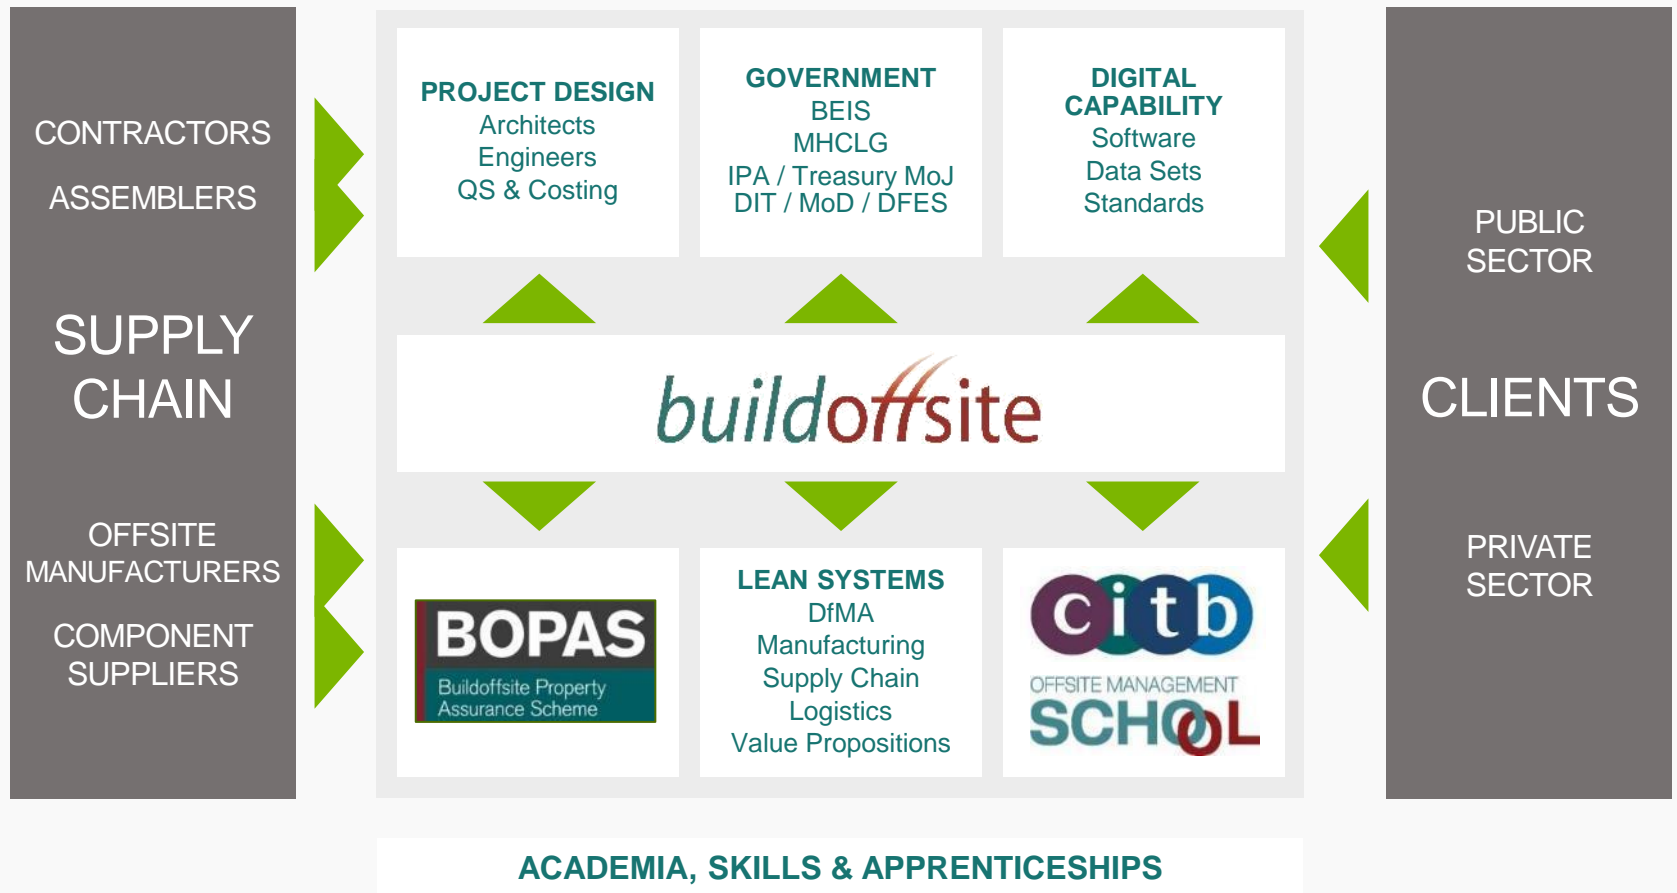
CONTRACTORS

ASSEMBLERS

SUPPLY CHAIN

OFFSITE MANUFACTURERS

COMPONENT SUPPLIERS

PROJECT DESIGN
Architects
Engineers
QS & Costing

GOVERNMENT
BEIS
MHCLG
IPA / Treasury MoJ
DIT / MoD / DFES

DIGITAL CAPABILITY
Software
Data Sets
Standards

buildoffsite

BOPAS
Buildoffsite Property Assurance Scheme

LEAN SYSTEMS
DfMA
Manufacturing
Supply Chain
Logistics
Value Propositions

citb
OFFSITE MANAGEMENT
SCHOOL

PUBLIC SECTOR

CLIENTS

PRIVATE SECTOR

ACADEMIA, SKILLS & APPRENTICESHIPS